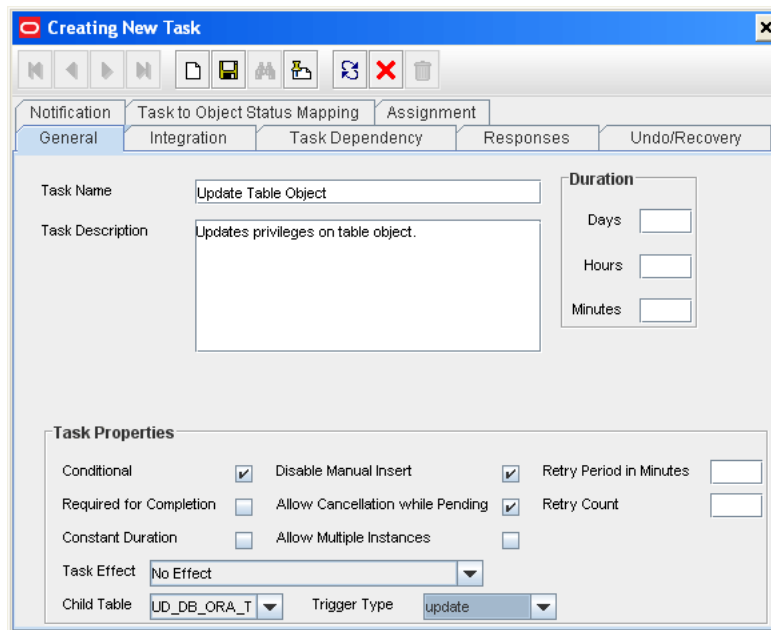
Creating New Task

Notification | Task to Object Status Mapping | Assignment
General | Integration | Task Dependency | Responses | Undo/Recovery

Task Name Update Table Object

Task Description Updates privileges on table object.

Duration
Days
Hours
Minutes

Task Properties
Conditional
Disable Manual Insert
Retry Period in Minutes
Required for Completion
Allow Cancellation while Pending
Retry Count
Constant Duration
Allow Multiple Instances
Task Effect No Effect
Child Table UD_DB_ORA_T
Trigger Type update